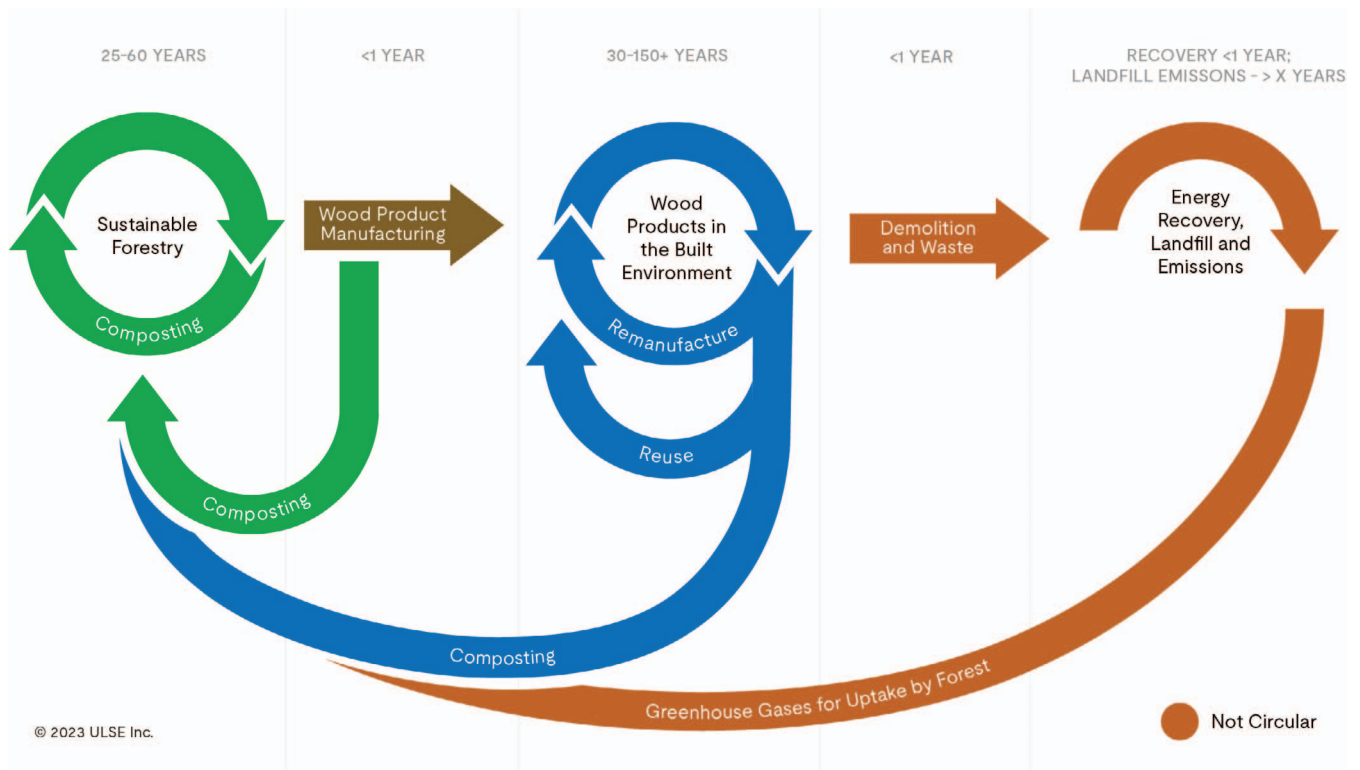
25-60 YEARS

<1 YEAR

30-150+ YEARS

<1 YEAR

RECOVERY <1 YEAR; LANDFILL EMISSONS - > X YEARS

Sustainable Forestry

Composting

Wood Product Manufacturing

Composting

Wood Products in the Built Environment

Remanufacture

Reuse

Composting

Demolition and Waste

Energy Recovery, Landfill and Emissions

Greenhouse Gases for Uptake by Forest

© 2023 ULSE Inc.

Not Circular